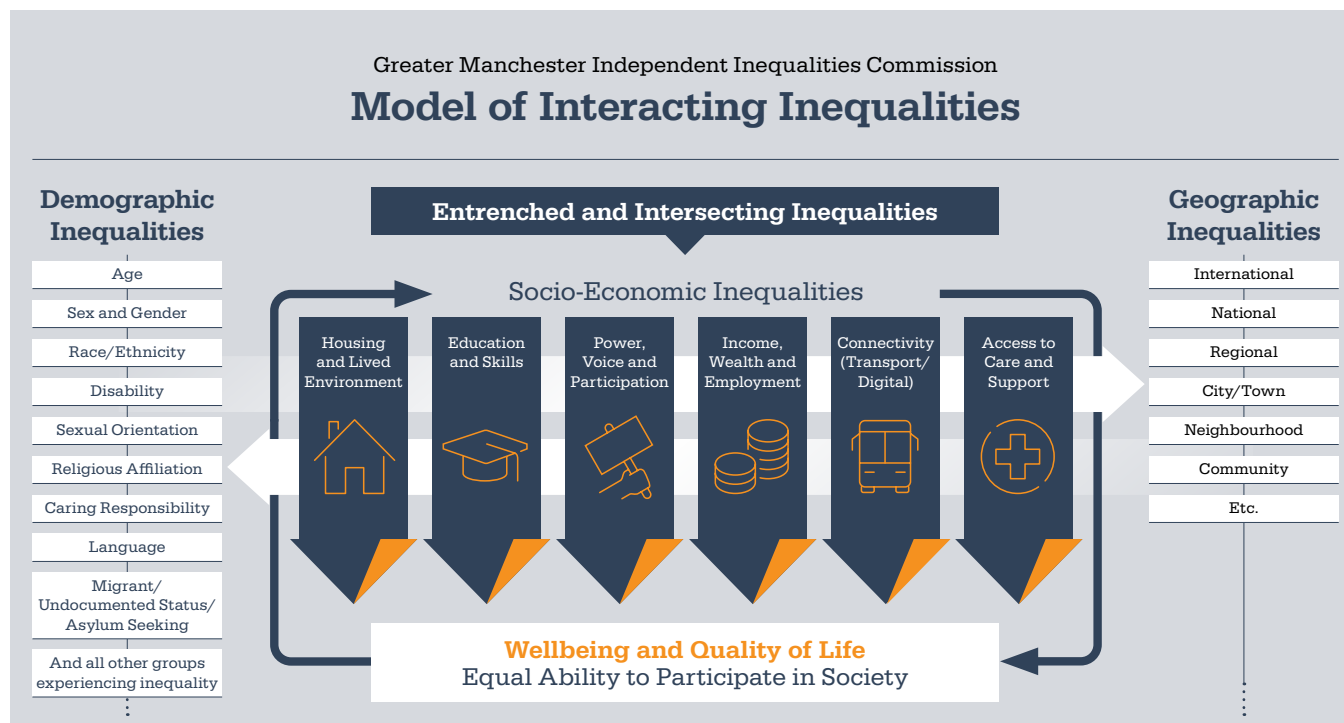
Greater Manchester Independent Inequalities Commission

Model of Interacting Inequalities

Demographic Inequalities

Age

Sex and Gender

Race/Ethnicity

Disability

Sexual Orientation

Religious Affiliation

Caring Responsibility

Language

Migrant/ Undocumented Status/ Asylum Seeking

And all other groups experiencing inequality

Entrenched and Intersecting Inequalities

Socio-Economic Inequalities

Housing and Lived Environment

Education and Skills

Power, Voice and Participation

Income, Wealth and Employment

Connectivity (Transport/ Digital)

Access to Care and Support

Wellbeing and Quality of Life

Equal Ability to Participate in Society

Geographic Inequalities

International

National

Regional

City/Town

Neighbourhood

Community

Etc.